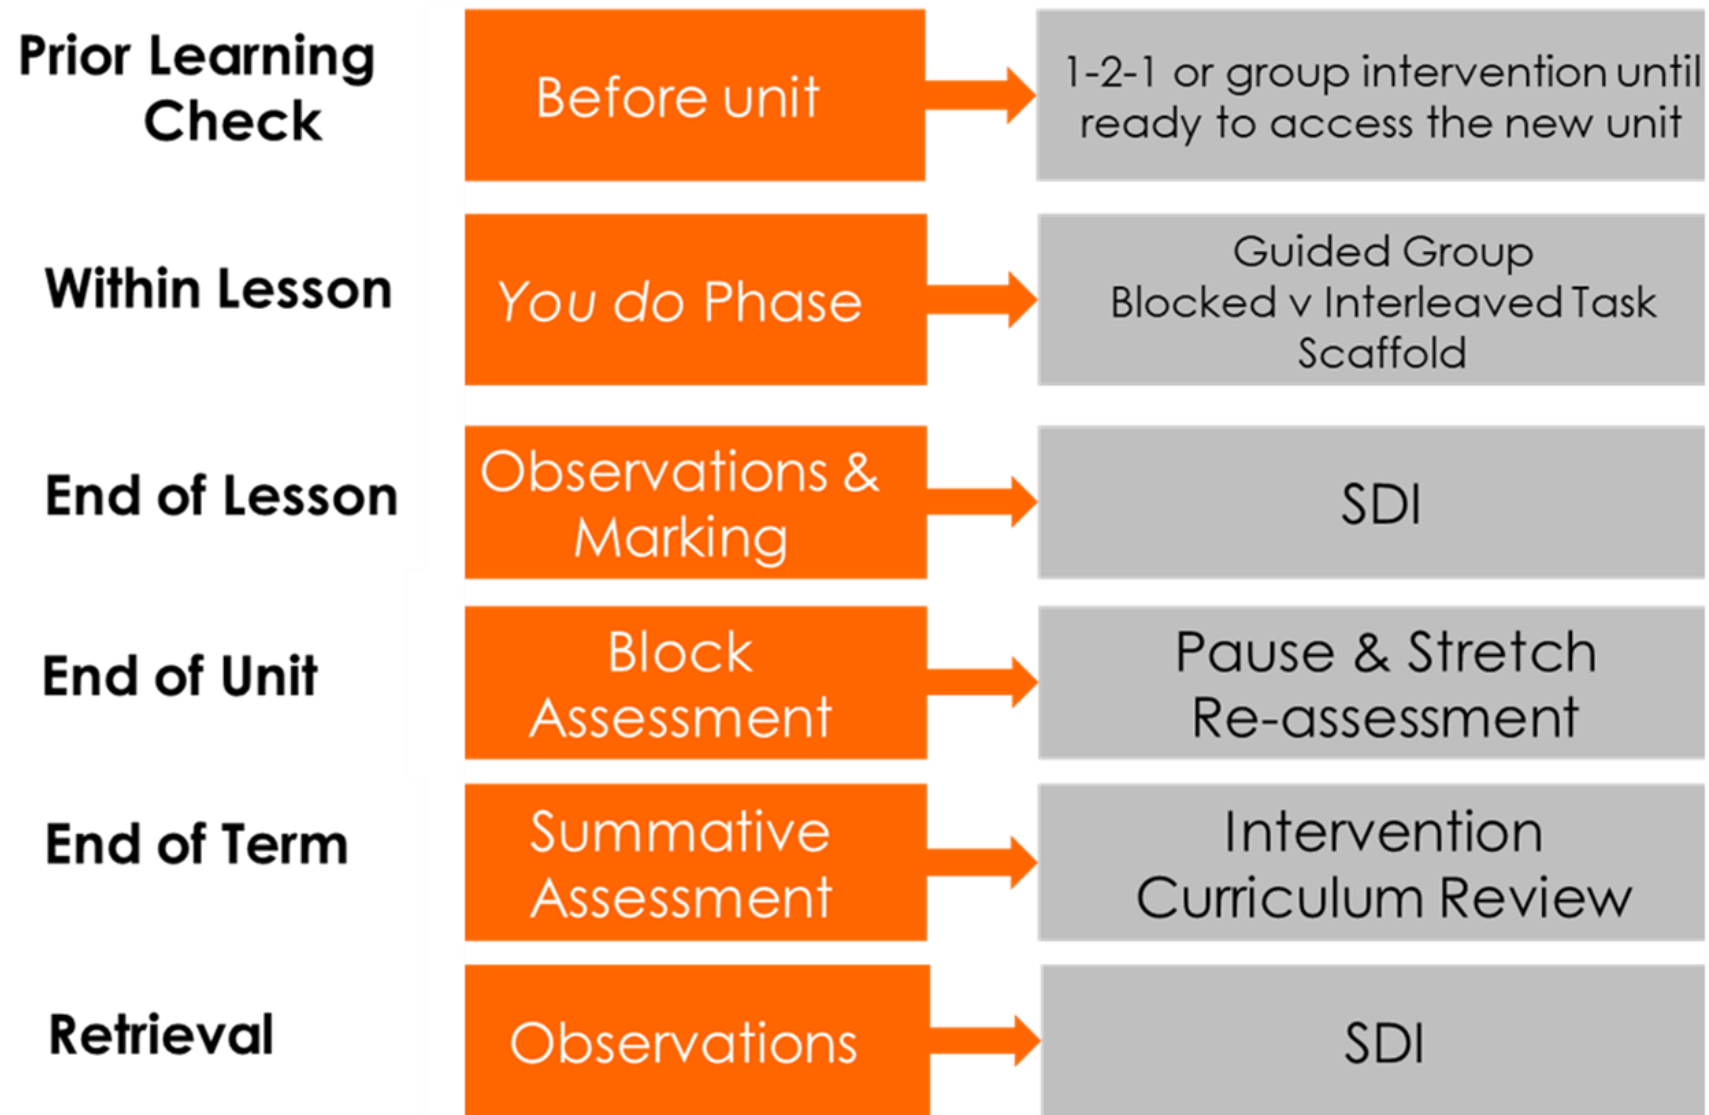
Prior Learning Check

Before unit

1-2-1 or group intervention until ready to access the new unit

Within Lesson

You do Phase

Guided Group
Blocked v Interleaved Task
Scaffold

End of Lesson

Observations & Marking

SDI

End of Unit

Block Assessment

Pause & Stretch
Re-assessment

End of Term

Summative Assessment

Intervention
Curriculum Review

Retrieval

Observations

SDI